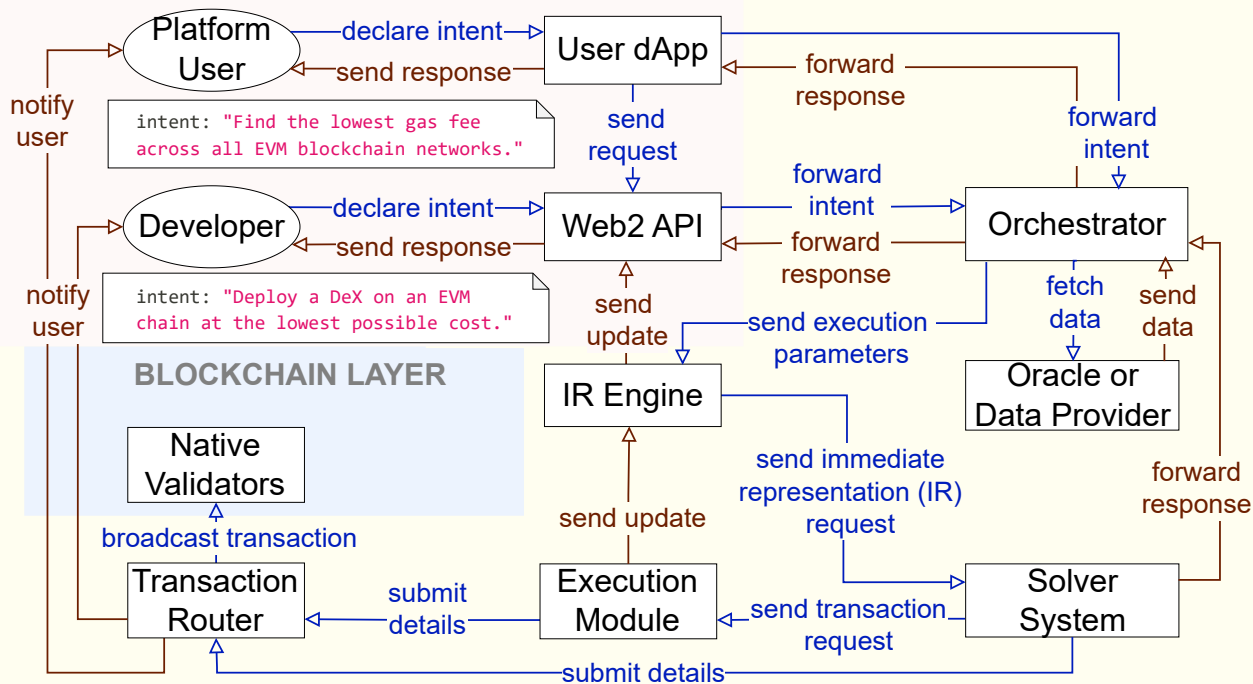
Platform User

declare intent

send response

User dApp

forward response

notify user

intent: "Find the lowest gas fee across all EVM blockchain networks."

send request

forward intent

Developer

declare intent

send response

Web2 API

forward intent

forward response

Orchestrator

notify user

intent: "Deploy a DeX on an EVM chain at the lowest possible cost."

send update

fetch data

send data

send execution parameters

BLOCKCHAIN LAYER

IR Engine

Oracle or Data Provider

Native Validators

send immediate representation (IR) request

forward response

send update

broadcast transaction

Transaction Router

submit details

Execution Module

send transaction request

Solver System

submit details